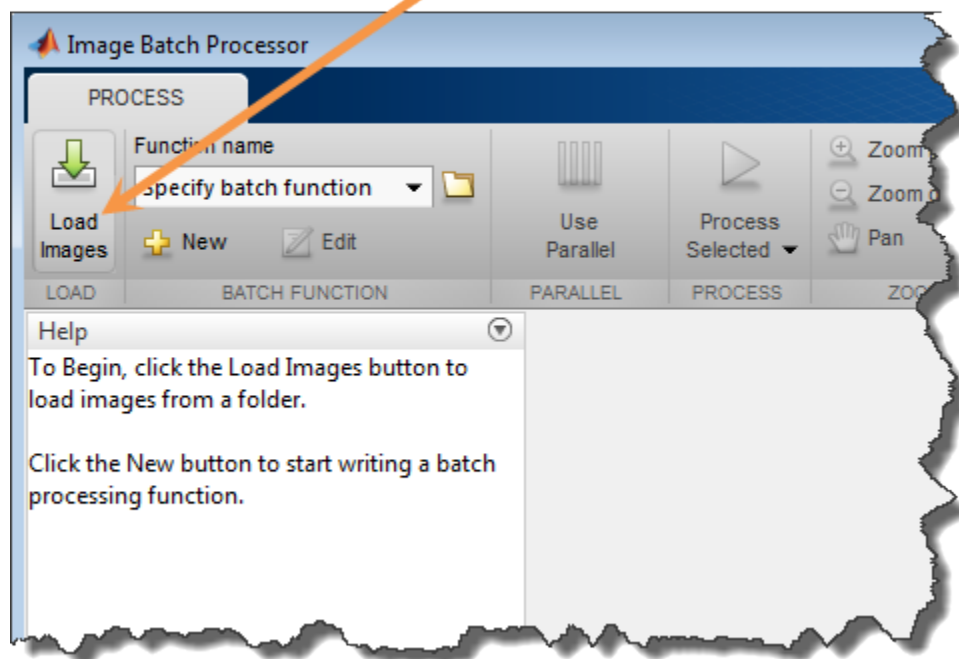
Image Batch Processor

PROCESS

Load Images

Function name

specify batch function

New

Edit

Use Parallel

Process Selected

Zoom

Zoom

Pan

LOAD

BATCH FUNCTION

PARALLEL

PROCESS

ZO

Help

To Begin, click the Load Images button to load images from a folder.

Click the New button to start writing a batch processing function.